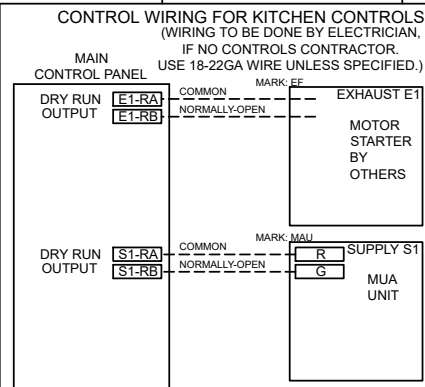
CONTROL WIRING FOR KITCHEN CONTROLS
(WIRING TO BE DONE BY ELECTRICIAN, IF NO CONTROLS CONTRACTOR. USE 18-22GA WIRE UNLESS SPECIFIED.)

MAIN CONTROL PANEL

DRY RUN OUTPUT
E1-RA
E1-RB
COMMON
NORMALLY-OPEN
MARK: EF
EXHAUST E1
MOTOR STARTER BY OTHERS

DRY RUN OUTPUT
S1-RA
S1-RB
COMMON
NORMALLY-OPEN
MARK: MAU
R
G
SUPPLY S1
MUA UNIT